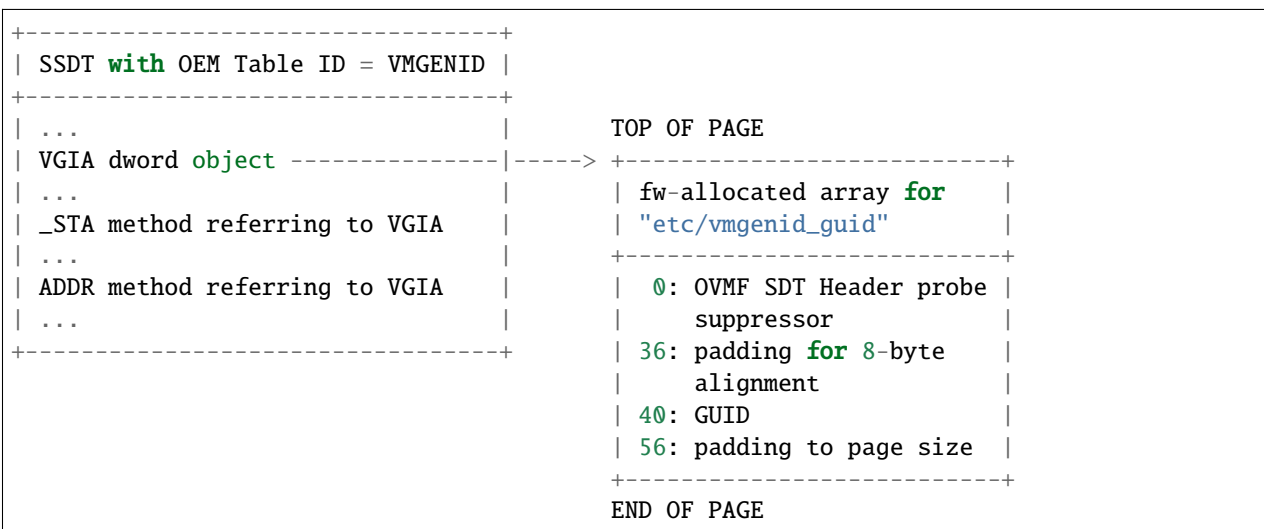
+----------------------------------+
| SSDT with OEM Table ID = VMGENID |
+----------------------------------+
| ...                              |       TOP OF PAGE
| VGIA dword object ---------------|-----> +---------------------------+
| ...                              |       | fw-allocated array for    |
| _STA method referring to VGIA    |       | "etc/vmgenid_guid"        |
| ...                              |       +---------------------------+
| ADDR method referring to VGIA    |       |  0: OVMF SDT Header probe |
| ...                              |       |     suppressor            |
+----------------------------------+       | 36: padding for 8-byte    |
                                           |     alignment             |
                                           | 40: GUID                  |
                                           | 56: padding to page size  |
                                           +---------------------------+
                                           END OF PAGE